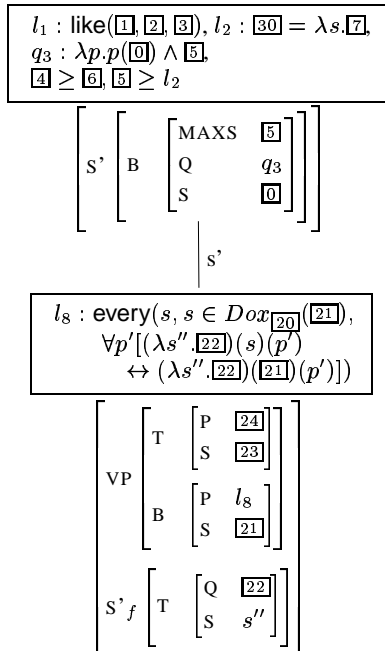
$l_1$ : like($\boxed{1}$, $\boxed{2}$, $\boxed{3}$), $l_2$ : $\boxed{30} = \lambda s.\boxed{7}$,
$q_3 : \lambda p.p(\boxed{0}) \wedge \boxed{5}$,
$\boxed{4} \geq \boxed{6}$, $\boxed{5} \geq l_2$

$\left[ \text{S'} \left[ \text{B} \begin{bmatrix} \text{MAXS} & \boxed{5} \\ \text{Q} & q_3 \\ \text{S} & \boxed{0} \end{bmatrix} \right] \right]$

S'

$l_8$ : every($s, s \in Dox_{\boxed{20}}(\boxed{21})$,
$\forall p'[(\lambda s''.\boxed{22})(s)(p')$
$\leftrightarrow (\lambda s''.\boxed{22})(\boxed{21})(p')]$)

$\left[ \begin{array}{ll} \text{VP} & \left[ \begin{array}{ll} \text{T} & \begin{bmatrix} \text{P} & \boxed{24} \\ \text{S} & \boxed{23} \end{bmatrix} \\ \text{B} & \begin{bmatrix} \text{P} & l_8 \\ \text{S} & \boxed{21} \end{bmatrix} \end{array} \right] \\ \text{S'}_f & \left[ \text{T} \begin{bmatrix} \text{Q} & \boxed{22} \\ \text{S} & s'' \end{bmatrix} \right] \end{array} \right]$